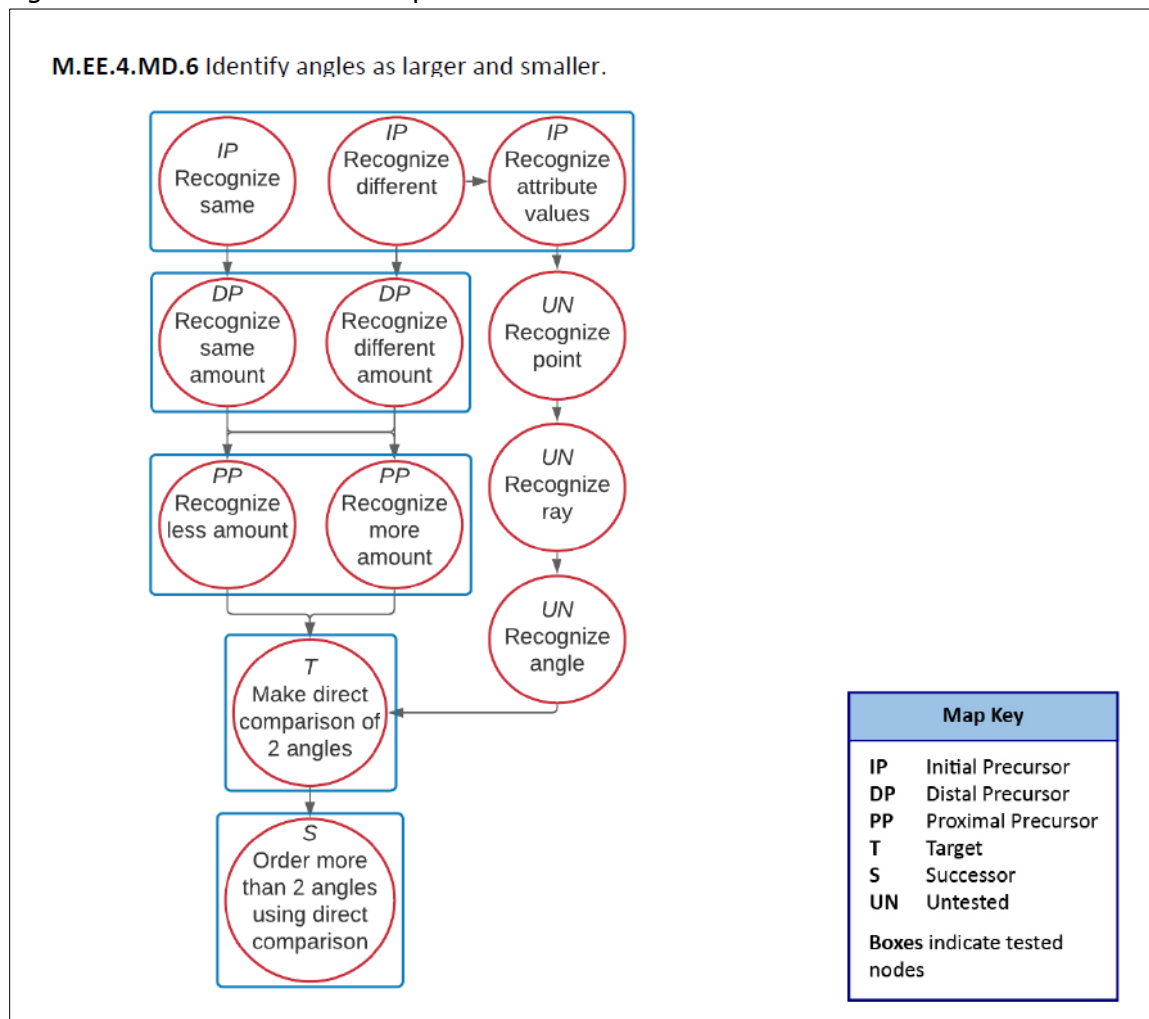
**M.EE.4.MD.6** Identify angles as larger and smaller.

IP
Recognize same

IP
Recognize different

IP
Recognize attribute values

DP
Recognize same amount

DP
Recognize different amount

UN
Recognize point

PP
Recognize less amount

PP
Recognize more amount

UN
Recognize ray

UN
Recognize angle

T
Make direct comparison of 2 angles

S
Order more than 2 angles using direct comparison

| Map Key | |
|---|---|
| **IP** | Initial Precursor |
| **DP** | Distal Precursor |
| **PP** | Proximal Precursor |
| **T** | Target |
| **S** | Successor |
| **UN** | Untested |

**Boxes** indicate tested nodes